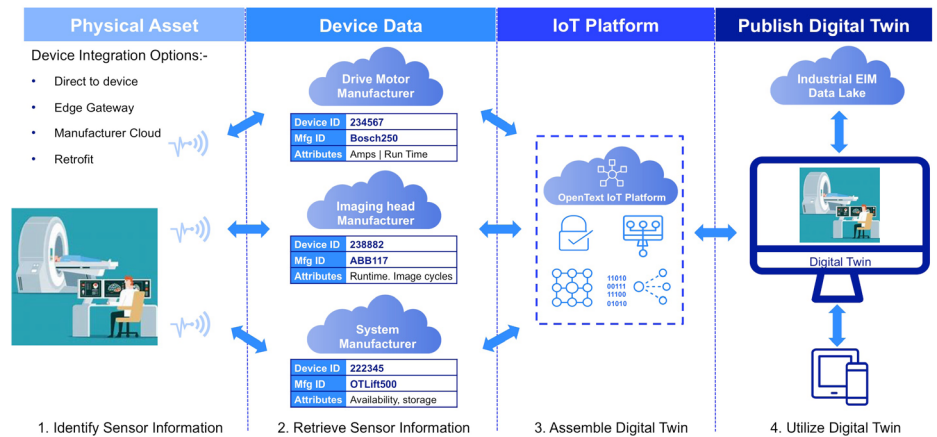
Physical Asset

Device Integration Options:-

- Direct to device
- Edge Gateway
- Manufacturer Cloud
- Retrofit

1. Identify Sensor Information

Device Data

Drive Motor Manufacturer

| Device ID | 234567 |
|---|---|
| Mfg ID | Bosch250 |
| Attributes | Amps \| Run Time |

Imaging head Manufacturer

| Device ID | 238882 |
|---|---|
| Mfg ID | ABB117 |
| Attributes | Runtime. Image cycles |

System Manufacturer

| Device ID | 222345 |
|---|---|
| Mfg ID | OTLift500 |
| Attributes | Availability, storage |

2. Retrieve Sensor Information

IoT Platform

OpenText IoT Platform

11010
00111
11100
01010

3. Assemble Digital Twin

Publish Digital Twin

Industrial EIM Data Lake

Digital Twin

4. Utilize Digital Twin